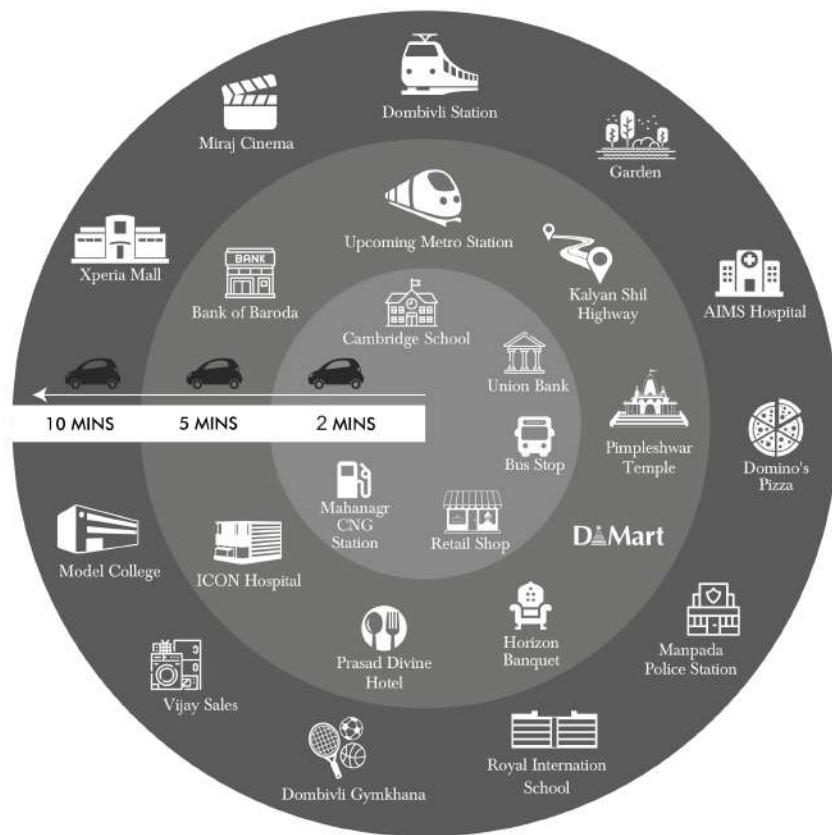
Dombivli Station

Miraj Cinema

Garden

Upcoming Metro Station

Xperia Mall

BANK

Bank of Baroda

Kalyan Shil Highway

AIMS Hospital

Cambridge School

Union Bank

10 MINS

5 MINS

2 MINS

Pimpleshwar Temple

Domino's Pizza

Bus Stop

Mahanagr CNG Station

Retail Shop

DMart

Model College

ICON Hospital

Prasad Divine Hotel

Horizon Banquet

Manpada Police Station

Vijay Sales

Dombivli Gymkhana

Royal Internation School